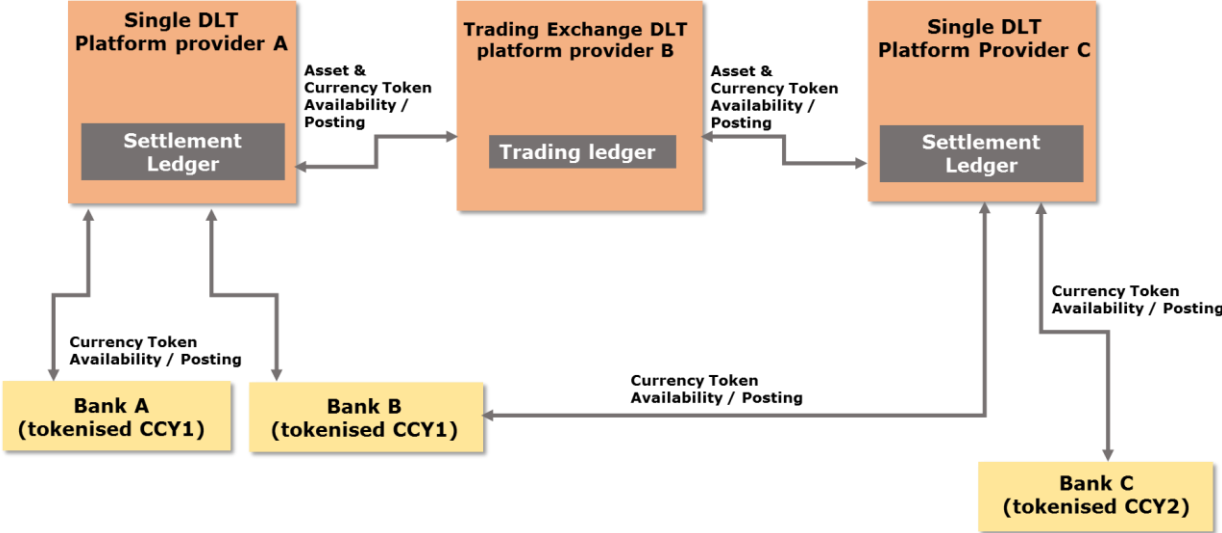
Single DLT Platform provider A

Settlement Ledger

Asset & Currency Token Availability / Posting

Trading Exchange DLT platform provider B

Trading ledger

Asset & Currency Token Availability / Posting

Single DLT Platform Provider C

Settlement Ledger

Currency Token Availability / Posting

Currency Token Availability / Posting

Currency Token Availability / Posting

Bank A (tokenised CCY1)

Bank B (tokenised CCY1)

Bank C (tokenised CCY2)